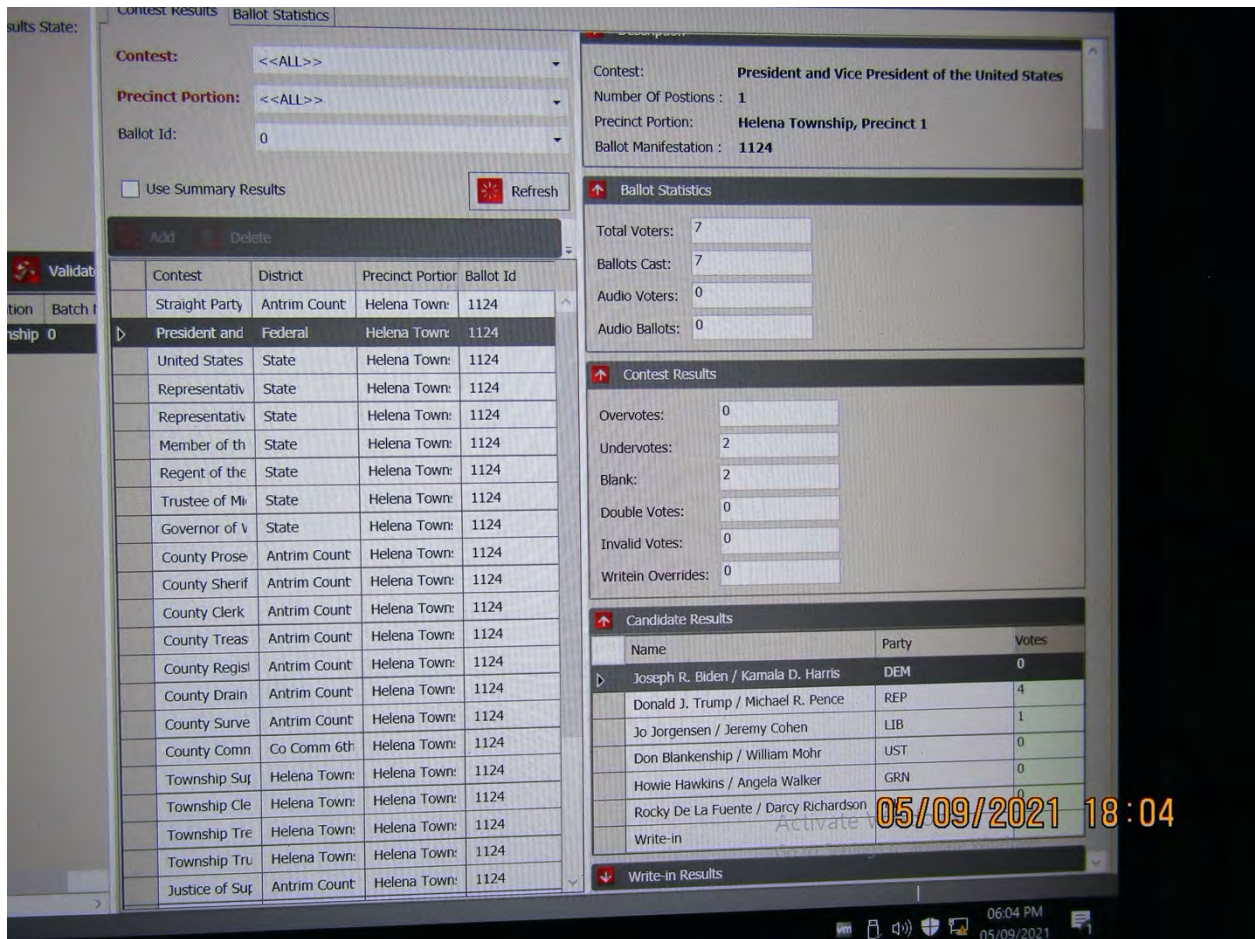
sults State:

Contest Results | Ballot Statistics

Contest: <<ALL>>

Precinct Portion: <<ALL>>

Ballot Id: 0

Use Summary Results

Refresh

Add Delete

Validat

tion Batch I
nship 0

| Contest | District | Precinct Portior | Ballot Id |
|---|---|---|---|
| Straight Party | Antrim Count | Helena Town: | 1124 |
| President and | Federal | Helena Town: | 1124 |
| United States | State | Helena Town: | 1124 |
| Representativ | State | Helena Town: | 1124 |
| Representativ | State | Helena Town: | 1124 |
| Member of th | State | Helena Town: | 1124 |
| Regent of the | State | Helena Town: | 1124 |
| Trustee of Mi | State | Helena Town: | 1124 |
| Governor of V | State | Helena Town: | 1124 |
| County Prose | Antrim Count | Helena Town: | 1124 |
| County Sherif | Antrim Count | Helena Town: | 1124 |
| County Clerk | Antrim Count | Helena Town: | 1124 |
| County Treas | Antrim Count | Helena Town: | 1124 |
| County Regist | Antrim Count | Helena Town: | 1124 |
| County Drain | Antrim Count | Helena Town: | 1124 |
| County Surve | Antrim Count | Helena Town: | 1124 |
| County Comn | Co Comm 6th | Helena Town: | 1124 |
| Township Sur | Helena Town: | Helena Town: | 1124 |
| Township Cle | Helena Town: | Helena Town: | 1124 |
| Township Tre | Helena Town: | Helena Town: | 1124 |
| Township Tru | Helena Town: | Helena Town: | 1124 |
| Justice of Sur | Antrim Count | Helena Town: | 1124 |

Description

Contest: President and Vice President of the United States
Number Of Postions : 1
Precinct Portion: Helena Township, Precinct 1
Ballot Manifestation : 1124

Ballot Statistics

Total Voters: 7
Ballots Cast: 7
Audio Voters: 0
Audio Ballots: 0

Contest Results

Overvotes: 0
Undervotes: 2
Blank: 2
Double Votes: 0
Invalid Votes: 0
Writein Overrides: 0

Candidate Results

| Name | Party | Votes |
|---|---|---|
| Joseph R. Biden / Kamala D. Harris | DEM | 0 |
| Donald J. Trump / Michael R. Pence | REP | 4 |
| Jo Jorgensen / Jeremy Cohen | LIB | 1 |
| Don Blankenship / William Mohr | UST | 0 |
| Howie Hawkins / Angela Walker | GRN | 0 |
| Rocky De La Fuente / Darcy Richardson | | 0 |
| Write-in | | |

Activate

Write-in Results

05/09/2021 18:04

06:04 PM
05/09/2021